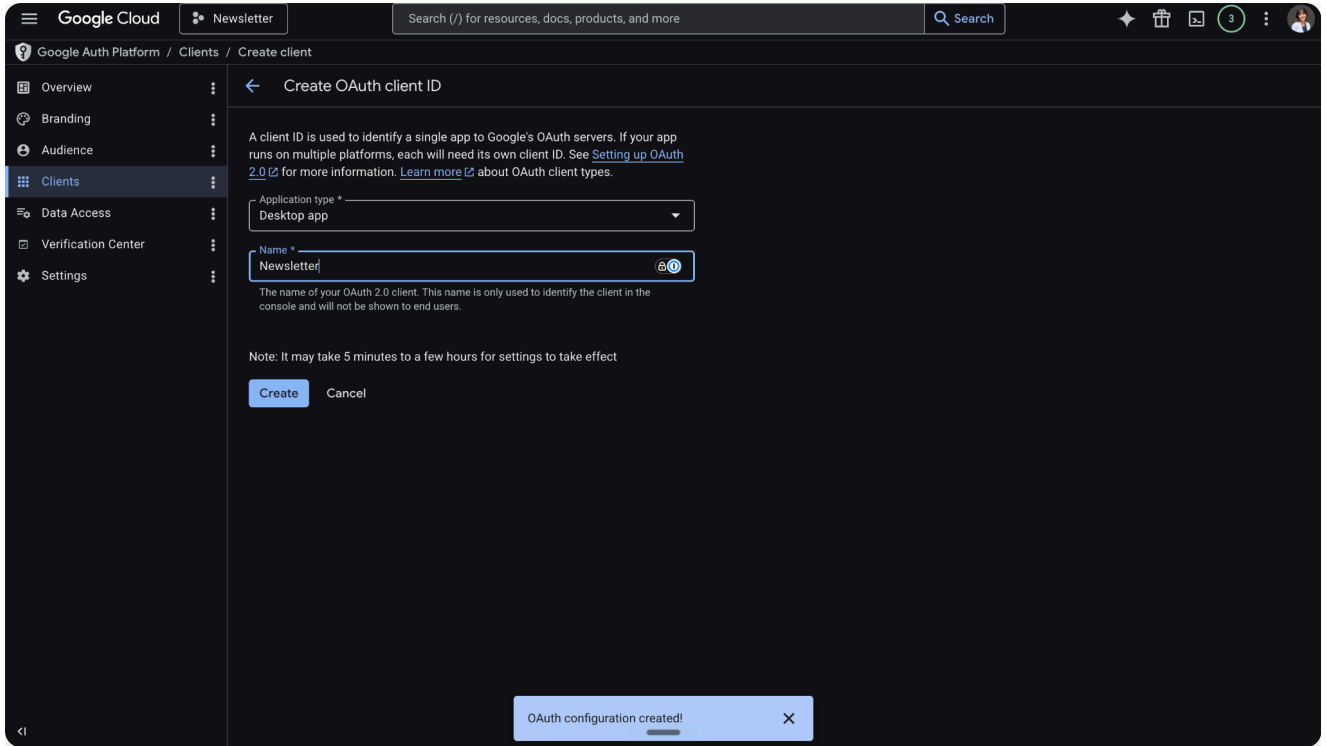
Google Cloud
Newsletter
Search (/) for resources, docs, products, and more
Search
3

Google Auth Platform / Clients / Create client

Overview
Branding
Audience
Clients
Data Access
Verification Center
Settings

Create OAuth client ID

A client ID is used to identify a single app to Google's OAuth servers. If your app runs on multiple platforms, each will need its own client ID. See Setting up OAuth 2.0 for more information. Learn more about OAuth client types.

Application type *
Desktop app

Name *
Newsletter

The name of your OAuth 2.0 client. This name is only used to identify the client in the console and will not be shown to end users.

Note: It may take 5 minutes to a few hours for settings to take effect

Create
Cancel

OAuth configuration created!